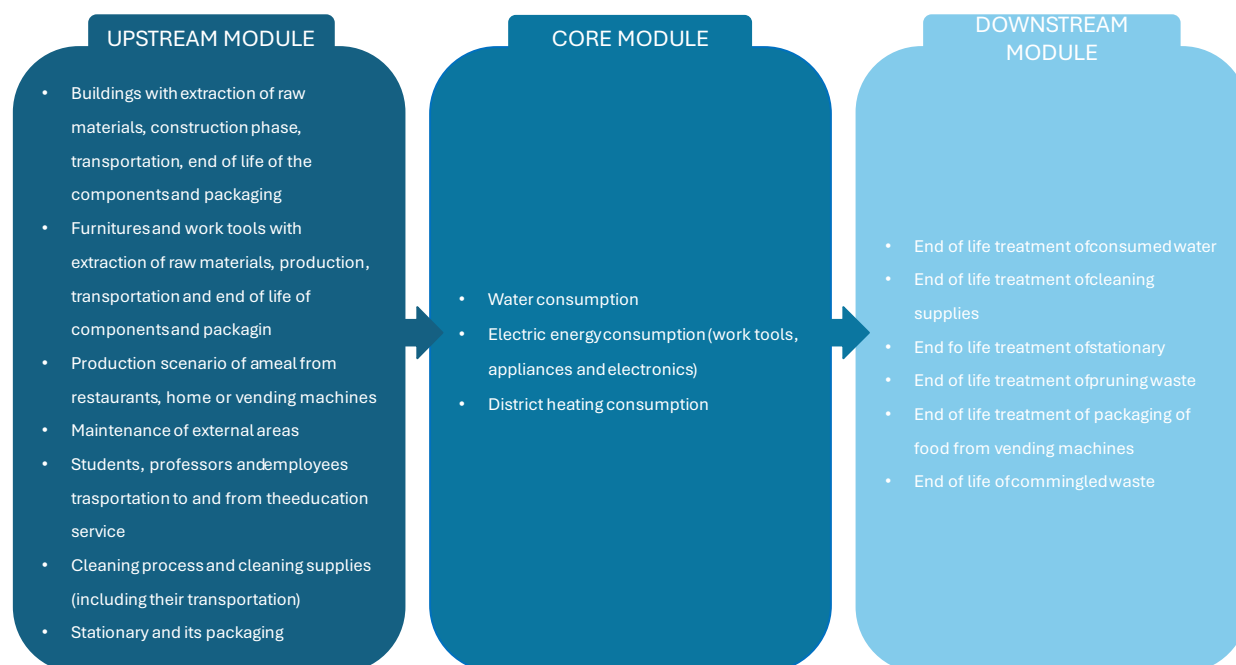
UPSTREAM MODULE

- Buildings with extraction of raw materials, construction phase, transportation, end of life of the components and packaging
- Furnitures and work tools with extraction of raw materials, production, transportation and end of life of components and packagin
- Production scenario of a meal from restaurants, home or vending machines
- Maintenance of external areas
- Students, professors and employees trasportation to and from the education service
- Cleaning process and cleaning supplies (including their transportation)
- Stationary and its packaging

CORE MODULE

- Water consumption
- Electric energy consumption (work tools, appliances and electronics)
- District heating consumption

DOWNSTREAM MODULE

- End of life treatment of consumed water
- End of life treatment of cleaning supplies
- End fo life treatment of stationary
- End of life treatment of pruning waste
- End of life treatment of packaging of food from vending machines
- End of life of commingled waste